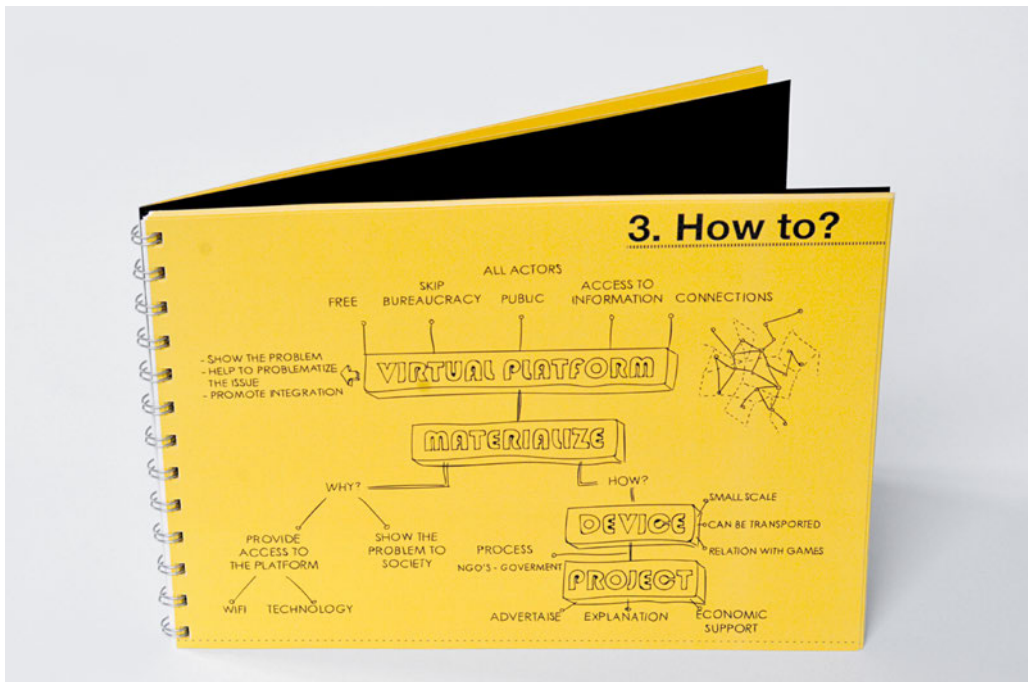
3. How to?

ALL ACTORS
FREE
SKIP BUREAUCRACY
PUBLIC
ACCESS TO INFORMATION
CONNECTIONS

- SHOW THE PROBLEM
- HELP TO PROBLEMATIZE THE ISSUE
- PROMOTE INTEGRATION

VIRTUAL PLATFORM

MATERIALIZE

WHY?
HOW?

PROVIDE ACCESS TO THE PLATFORM
SHOW THE PROBLEM TO SOCIETY

WIFI
TECHNOLOGY

DEVICE
SMALL SCALE
CAN BE TRANSPORTED
RELATION WITH GAMES

PROCESS
NGO'S - GOVERMENT

PROJECT

ADVERTAISE
EXPLANATION
ECONOMIC SUPPORT